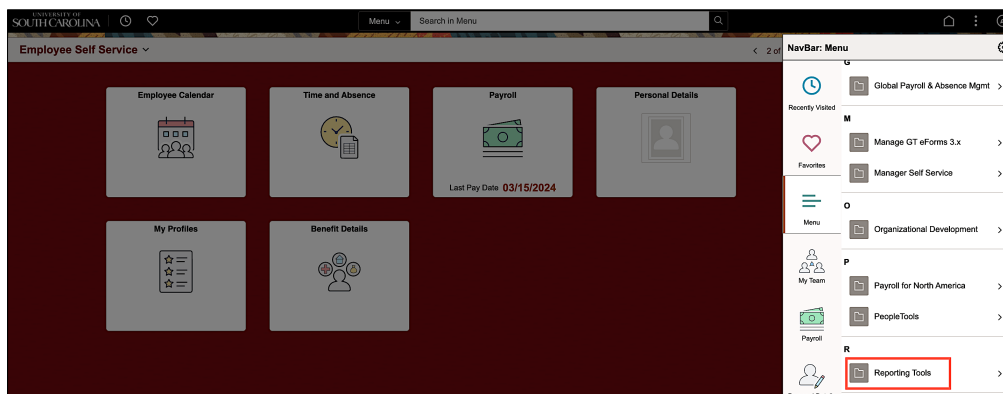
UNIVERSITY OF SOUTH CAROLINA

Menu

Search in Menu

Employee Self Service

2 of

Employee Calendar

Time and Absence

Payroll

Last Pay Date 03/15/2024

Personal Details

My Profiles

Benefit Details

NavBar: Menu

Recently Visited

Favorites

Menu

My Team

Payroll

G

Global Payroll & Absence Mgmt

M

Manage GT eForms 3.x

Manager Self Service

O

Organizational Development

P

Payroll for North America

PeopleTools

R

Reporting Tools